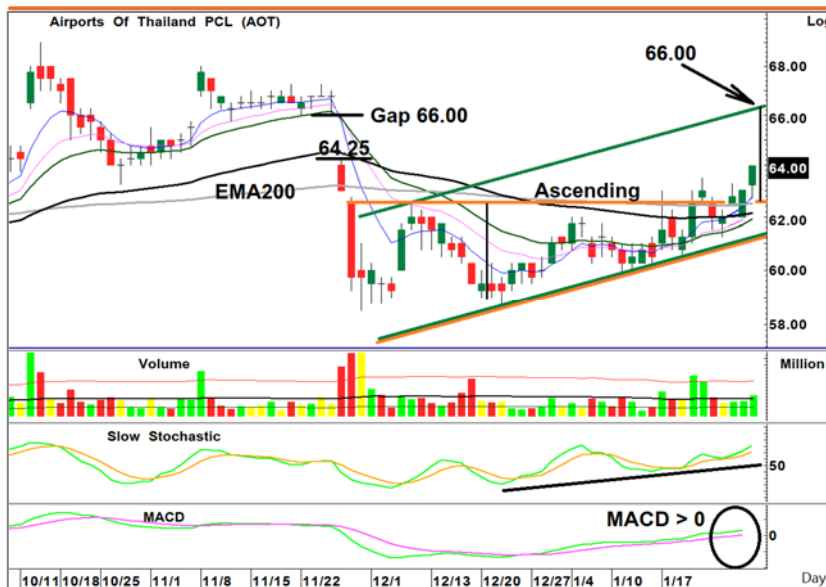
Airports Of Thailand PCL (AOT)

Log

66.00

68.00

Gap 66.00

66.00

64.25

64.00

EMA200

Ascending

62.00

60.00

58.00

Volume

Million

Slow Stochastic

50

MACD

MACD > 0

0

10/11 10/18 10/25 11/1 11/8 11/15 11/22 12/1 12/13 12/20 12/27 1/4 1/10 1/17

Day